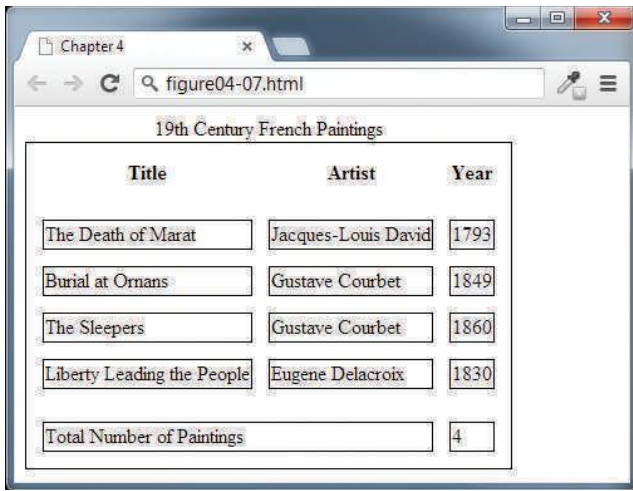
Chapter 4
×
figure04-07.html

19th Century French Paintings

| Title | Artist | Year |
|---|---|---|
| The Death of Marat | Jacques-Louis David | 1793 |
| Burial at Ornans | Gustave Courbet | 1849 |
| The Sleepers | Gustave Courbet | 1860 |
| Liberty Leading the People | Eugene Delacroix | 1830 |
| Total Number of Paintings | | 4 |